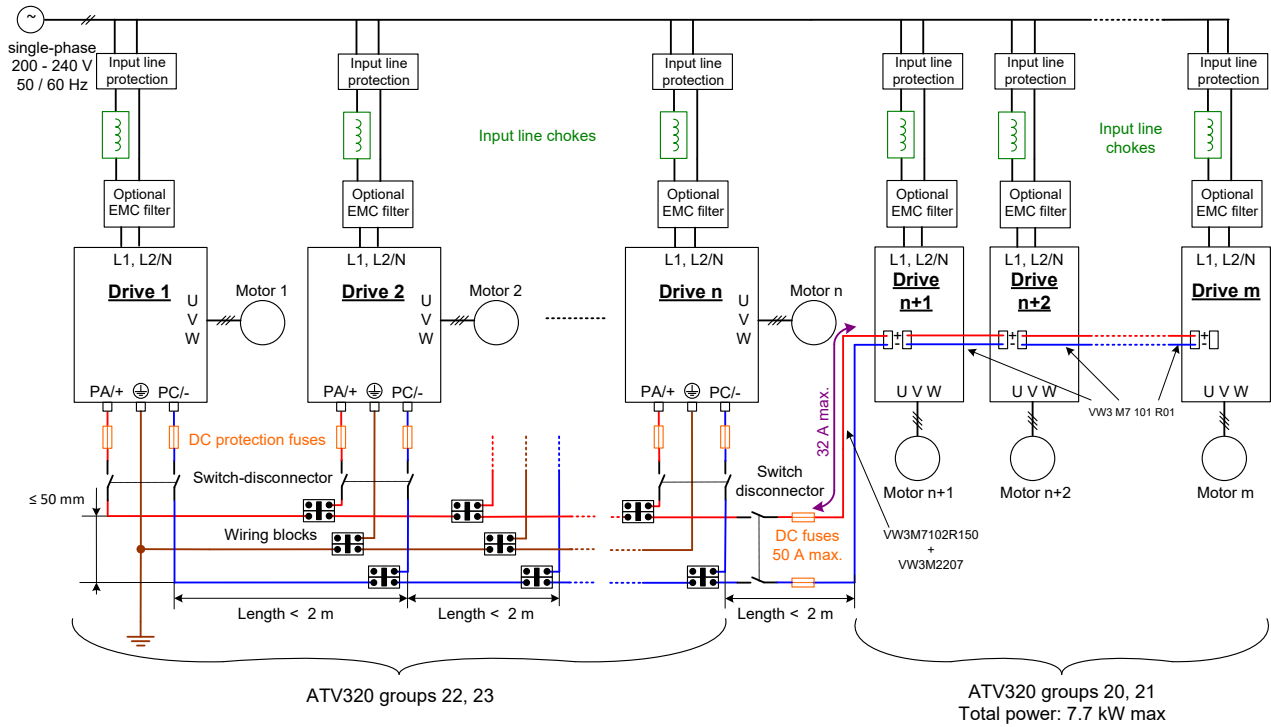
single-phase
200 - 240 V
50 / 60 Hz

Input line protection
Input line protection
Input line protection
Input line protection
Input line protection
Input line protection

Input line chokes
Input line chokes

Optional EMC filter
Optional EMC filter
Optional EMC filter
Optional EMC filter
Optional EMC filter
Optional EMC filter

L1, L2/N
Drive 1
U
V
W
PA/+ PC/-
Motor 1

L1, L2/N
Drive 2
U
V
W
PA/+ PC/-
Motor 2

L1, L2/N
Drive n
U
V
W
PA/+ PC/-
Motor n

L1, L2/N
Drive n+1
U V W
Motor n+1

L1, L2/N
Drive n+2
U V W
Motor n+2

L1, L2/N
Drive m
U V W
Motor m

VW3 M7 101 R01

DC protection fuses
Switch-disconnector
Wiring blocks
≤ 50 mm

Switch disconnector
32 A max.
DC fuses
50 A max.
VW3M7102R150
+
VW3M2207

Length < 2 m
Length < 2 m
Length < 2 m

ATV320 groups 22, 23

ATV320 groups 20, 21
Total power: 7.7 kW max